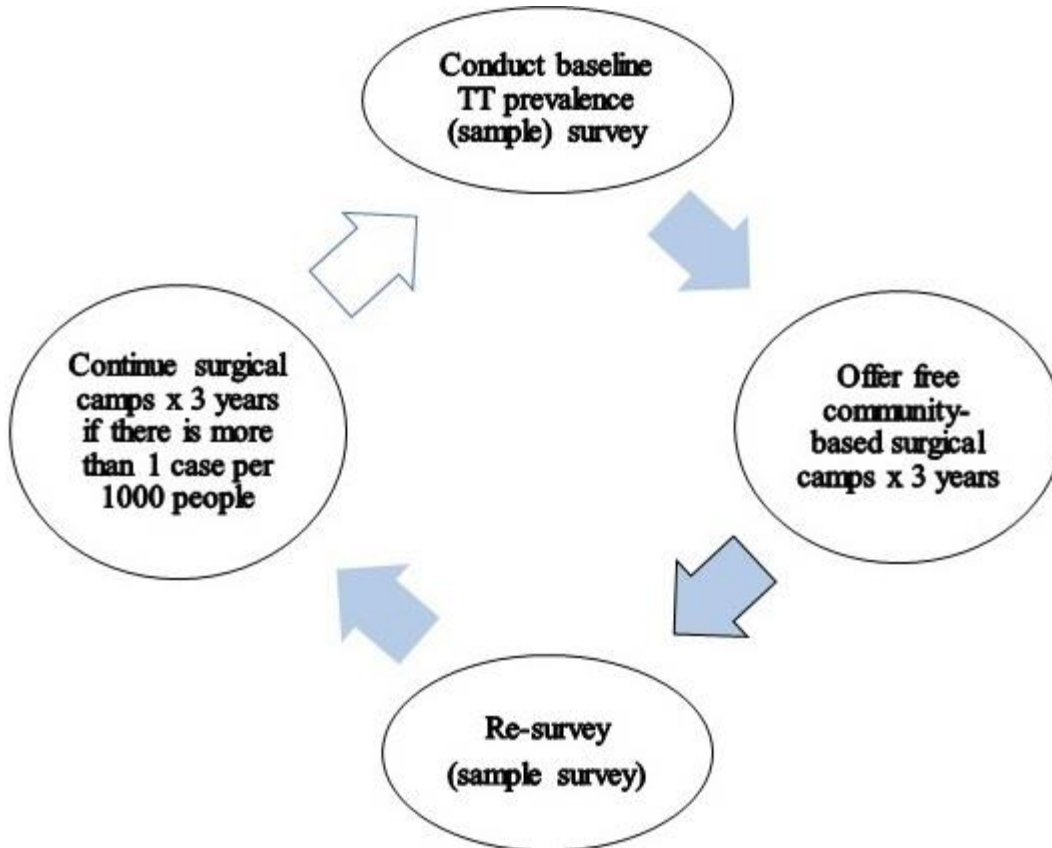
Conduct baseline TT prevalence (sample) survey

Offer free community-based surgical camps x 3 years

Re-survey (sample survey)

Continue surgical camps x 3 years if there is more than 1 case per 1000 people